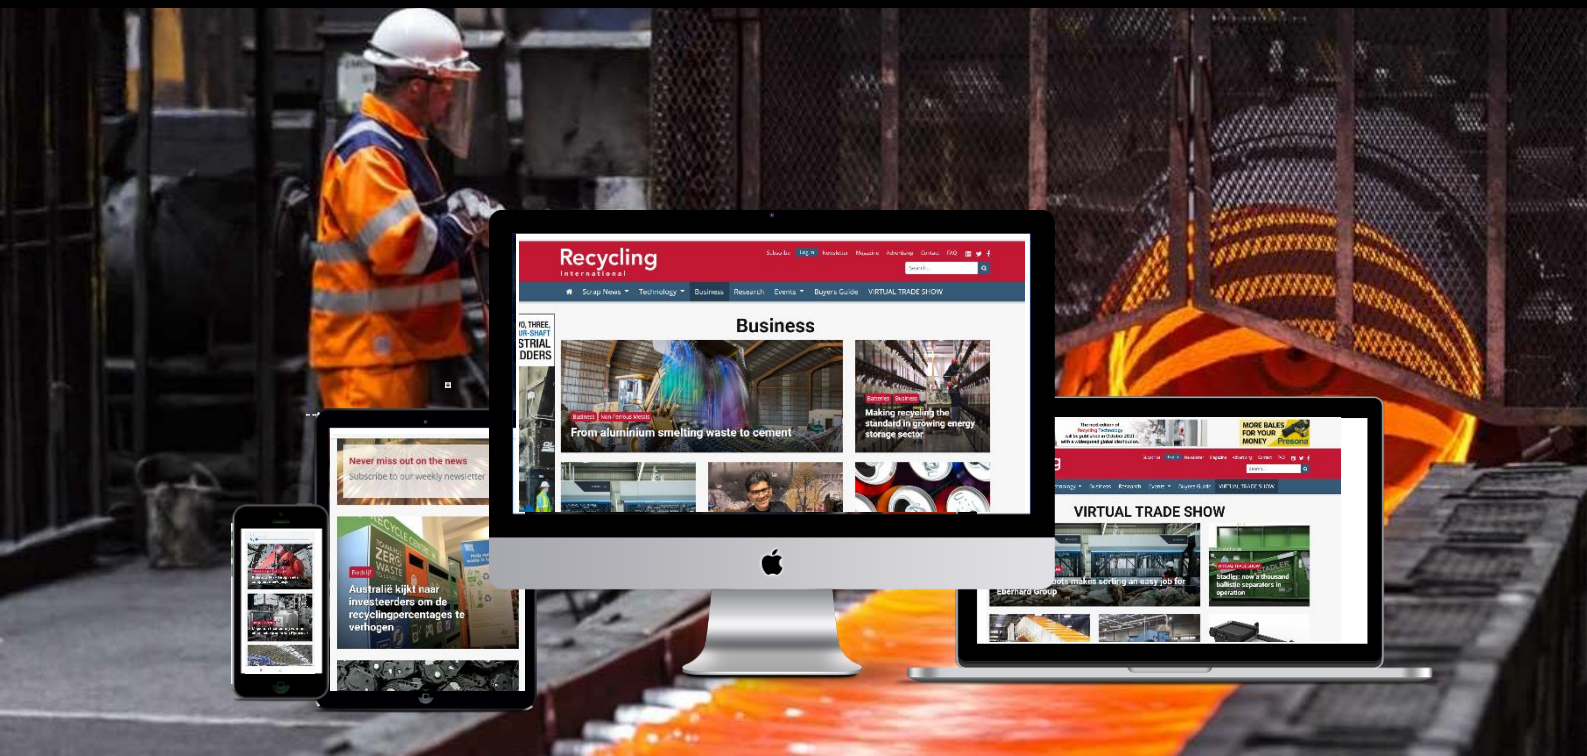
Recycling
International

Subscribe Log in Newsletter Magazine Advertising Contact FAQ

Search...

Scrap News Technology Business Research Events Buyers Guide VIRTUAL TRADE SHOW

Business

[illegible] THREE, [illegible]-SHAFT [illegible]STRIAL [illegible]DDERS

Business Non Ferrous Metals
From aluminium smelting waste to cement

Batteries Business
Making recycling the standard in growing energy storage sector

Never miss out on the news
Subscribe to our weekly newsletter

Bedrijf
Australië kijkt naar investeerders om de recyclingpercentages te verhogen

MORE BALES FOR YOUR MONEY Presona

VIRTUAL TRADE SHOW

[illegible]bots makes sorting an easy job for Eberhard Group

Stadler: now a thousand ballistic separators in operation